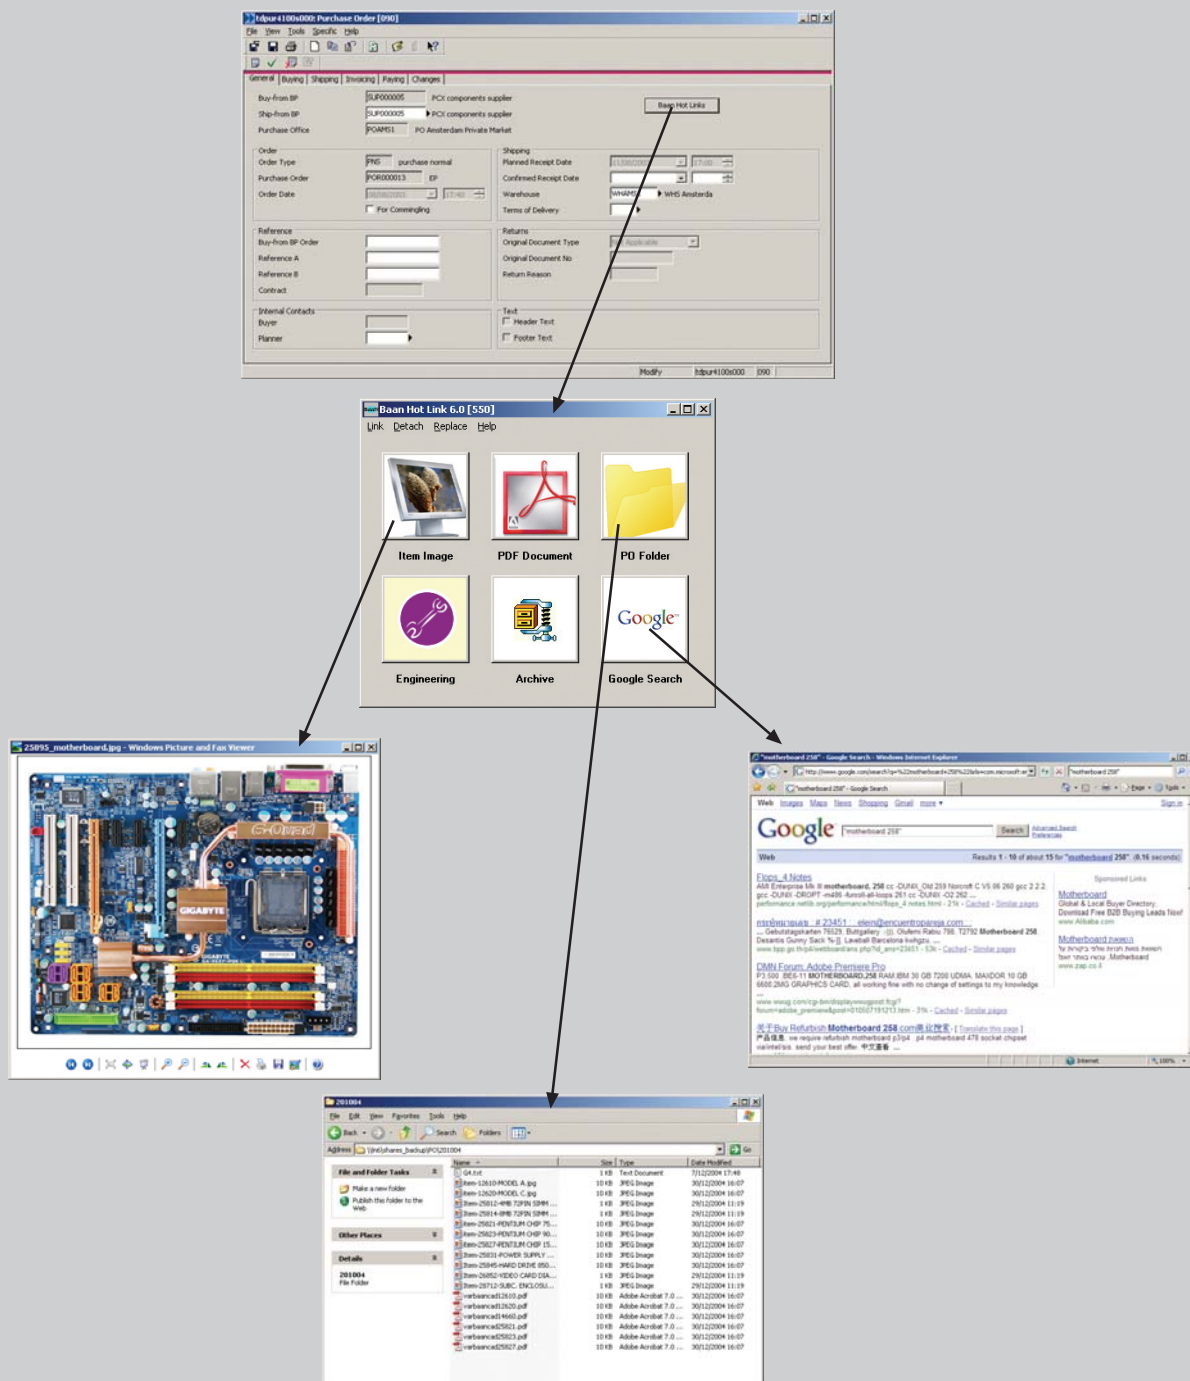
tdpur4100s000: Purchase Order [090]

File View Tools Specific Help

General Buying Shipping Invoicing Paying Changes

Buy-from BP SUP000005 PCX components supplier
Ship-from BP SUP000005 PCX components supplier
Purchase Office POAMS1 PO Amsterdam Private Market

Baan Hot Links

Order
Order Type PNS purchase normal
Purchase Order POR000013 EP
Order Date
For Commingling

Shipping
Planned Receipt Date
Confirmed Receipt Date
Warehouse WHAMS WHS Amsterda
Terms of Delivery

Reference
Buy-from BP Order
Reference A
Reference B
Contract

Returns
Original Document Type
Original Document No
Return Reason

Internal Contacts
Buyer
Planner

Text
Header Text
Footer Text

Modify tdpur4100s000 090

Baan Hot Link 6.0 [550]

Link Detach Replace Help

Item Image
PDF Document
PO Folder
Engineering
Archive
Google Search

25895_motherboard.jpg - Windows Picture and Fax Viewer

"motherboard 258" - Google Search - Windows Internet Explorer

Google "motherboard 258" Search

Web Results 1 - 10 of about 15 for "motherboard 258"

Flops_4 Notes

DMN Forum: Adobe Premiere Pro

Sponsored Links

Motherboard

201004

File Edit View Favorites Tools Help

Back Search Folders

Address \\nl\shares_backup\PO\201004 Go

File and Folder Tasks
Make a new folder
Publish this folder to the Web

Other Places

Details
201004
File Folder

| Name | Size | Type | Date Modified |
|---|---|---|---|
| G4.txt | 1 KB | Text Document | 7/12/2004 17:48 |
| item-12610-MODEL A.jpg | 10 KB | JPEG Image | 30/12/2004 16:07 |
| item-12620-MODEL C.jpg | 10 KB | JPEG Image | 30/12/2004 16:07 |
| item-25812-4MB 72PIN SIMM ... | 1 KB | JPEG Image | 29/12/2004 11:19 |
| item-25814-8MB 72PIN SIMM ... | 1 KB | JPEG Image | 29/12/2004 11:19 |
| item-25821-PENTIUM CHIP 75... | 10 KB | JPEG Image | 30/12/2004 16:07 |
| item-25823-PENTIUM CHIP 90... | 10 KB | JPEG Image | 30/12/2004 16:07 |
| item-25827-PENTIUM CHIP 15... | 10 KB | JPEG Image | 30/12/2004 16:07 |
| item-25831-POWER SUPPLY ... | 10 KB | JPEG Image | 30/12/2004 16:07 |
| item-25845-HARD DRIVE 850... | 10 KB | JPEG Image | 30/12/2004 16:07 |
| item-26852-VIDEO CARD DIA... | 1 KB | JPEG Image | 29/12/2004 11:19 |
| item-28712-SUBC. ENCLOSU... | 1 KB | JPEG Image | 29/12/2004 11:19 |
| varbaancad12610.pdf | 10 KB | Adobe Acrobat 7.0 ... | 30/12/2004 16:07 |
| varbaancad12620.pdf | 10 KB | Adobe Acrobat 7.0 ... | 30/12/2004 16:07 |
| varbaancad14660.pdf | 10 KB | Adobe Acrobat 7.0 ... | 30/12/2004 16:07 |
| varbaancad25821.pdf | 10 KB | Adobe Acrobat 7.0 ... | 30/12/2004 16:07 |
| varbaancad25823.pdf | 10 KB | Adobe Acrobat 7.0 ... | 30/12/2004 16:07 |
| varbaancad25827.pdf | 10 KB | Adobe Acrobat 7.0 ... | 30/12/2004 16:07 |